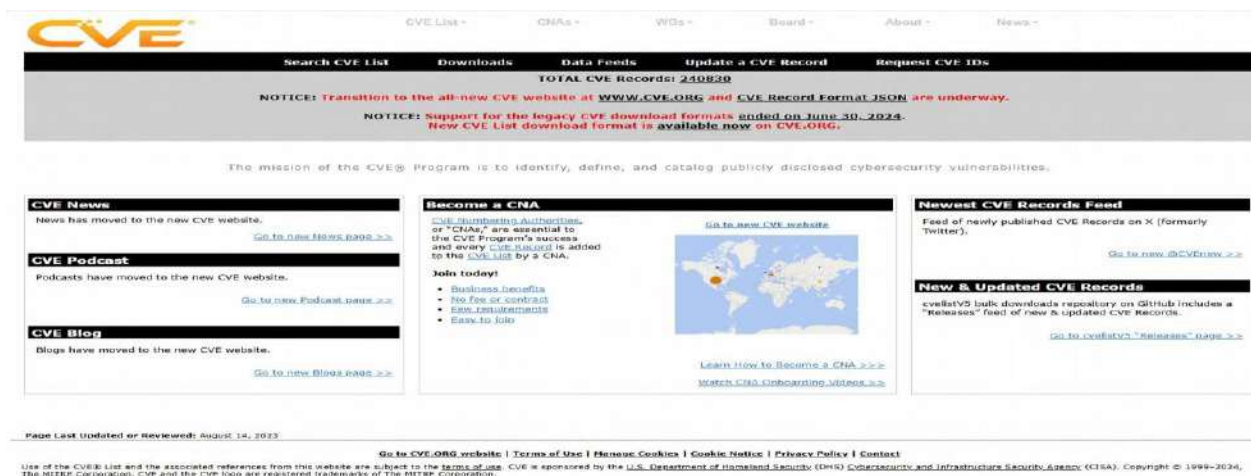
CVE

CVE List - CNAs - WGs - Board - About - News -

Search CVE List Downloads Data Feeds Update a CVE Record Request CVE IDs

TOTAL CVE Records: 240830

NOTICE: Transition to the all-new CVE website at WWW.CVE.ORG and CVE Record Format JSON are underway.

NOTICE: Support for the legacy CVE download formats ended on June 30, 2024. New CVE List download format is available now on CVE.ORG.

The mission of the CVE® Program is to identify, define, and catalog publicly disclosed cybersecurity vulnerabilities.

CVE News

News has moved to the new CVE website.

Go to new News page >>

CVE Podcast

Podcasts have moved to the new CVE website.

Go to new Podcast page >>

CVE Blog

Blogs have moved to the new CVE website.

Go to new Blogs page >>

Become a CNA

CVE Numbering Authorities, or "CNAs," are essential to the CVE Program's success and every CVE Record is added to the CVE List by a CNA.

Go to new CVE website

Join today!

• Business benefits
• No fee or contract
• Few requirements
• Easy to join

Learn How to Become a CNA >>>

Watch CNA Onboarding Videos >>

Newest CVE Records Feed

Feed of newly published CVE Records on X (formerly Twitter).

Go to new @CVEnew >>

New & Updated CVE Records

cvelistV5 bulk downloads repository on GitHub includes a "Releases" feed of new & updated CVE Records.

Go to cvelistV5 "Releases" page >>

Page Last Updated or Reviewed: August 14, 2023

Go to CVE.ORG website | Terms of Use | Manage Cookies | Cookie Notice | Privacy Policy | Contact

Use of the CVE® List and the associated references from this website are subject to the terms of use. CVE is sponsored by the U.S. Department of Homeland Security (DHS) Cybersecurity and Infrastructure Security Agency (CISA). Copyright © 1999–2024, The MITRE Corporation. CVE and the CVE logo are registered trademarks of The MITRE Corporation.